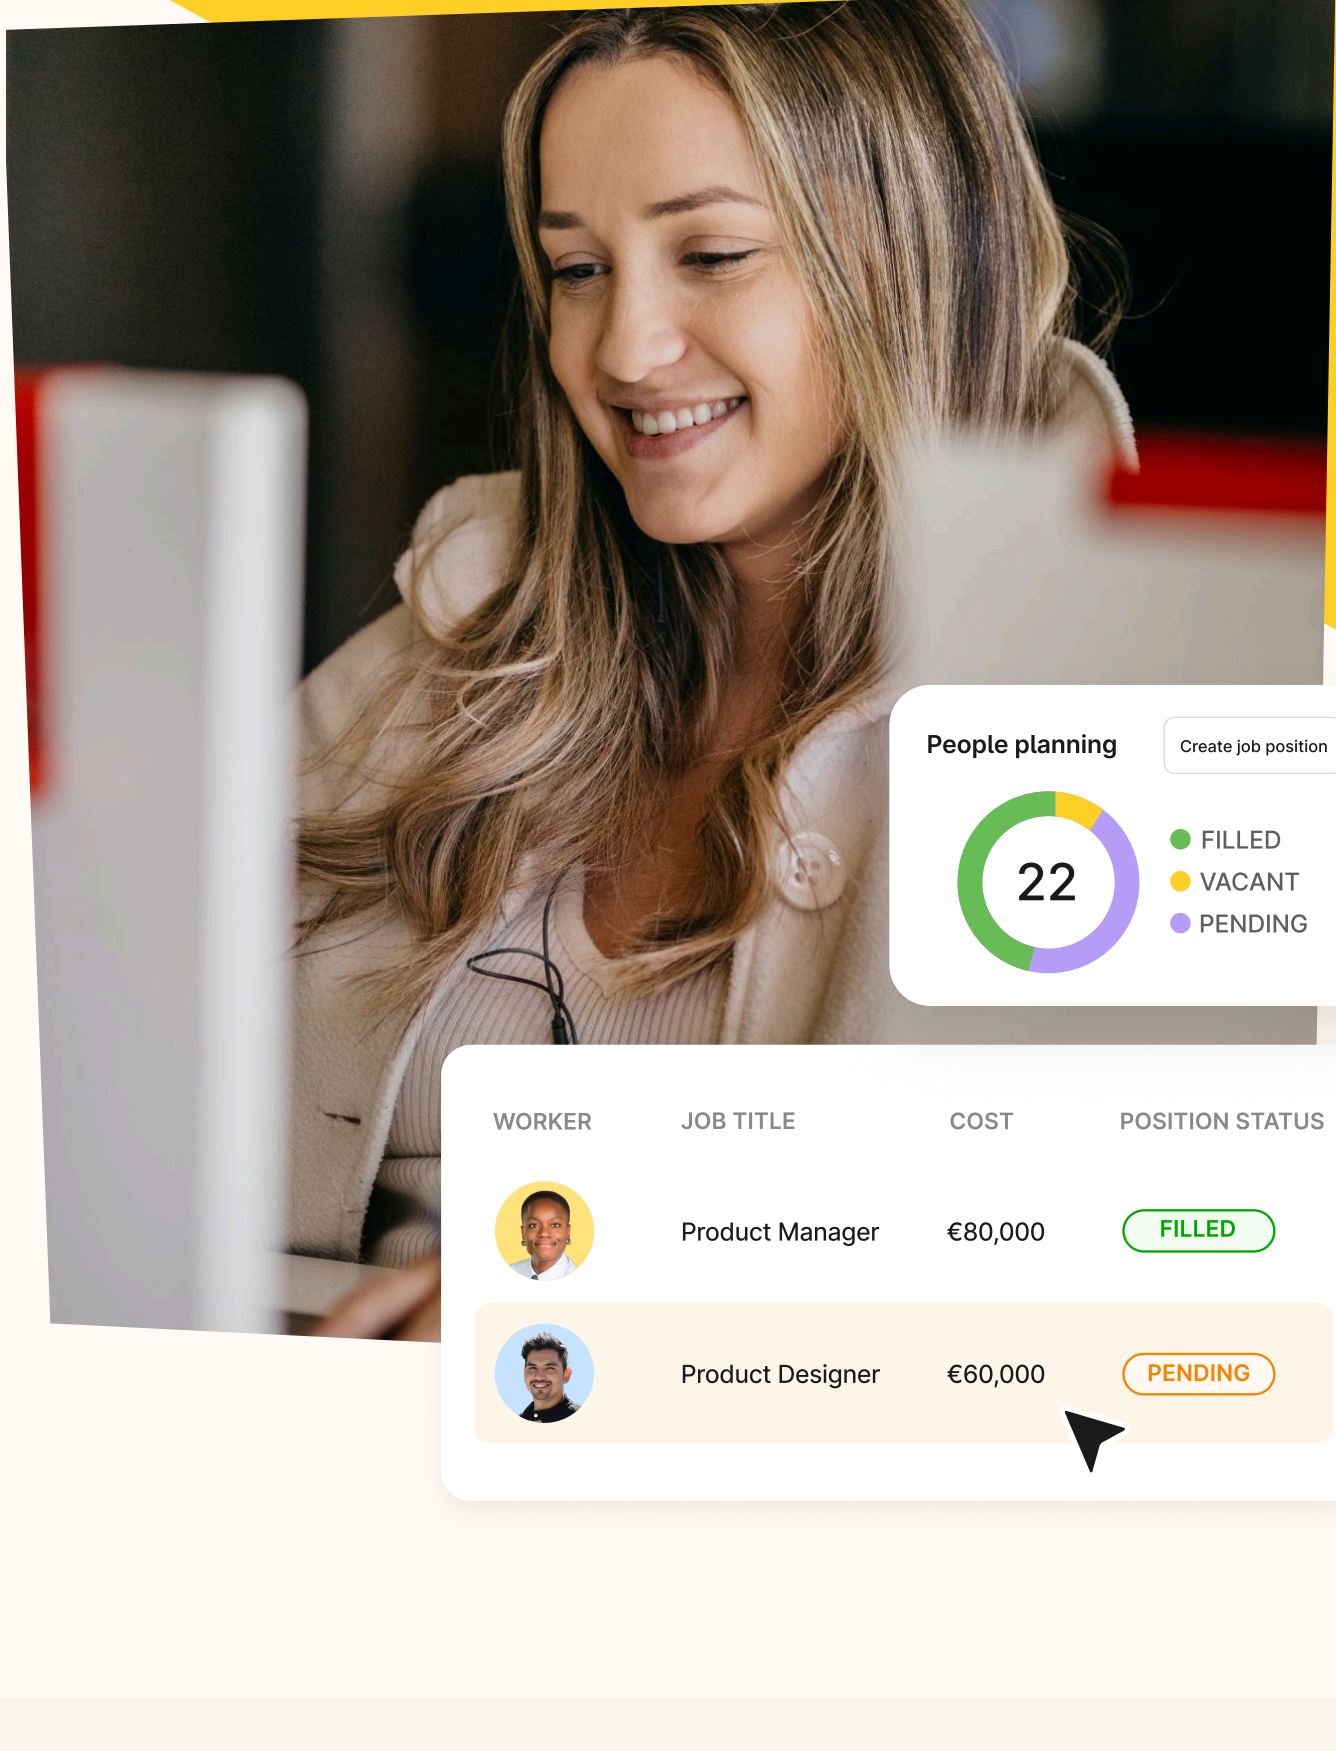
People planning

Create job position

22

FILLED
VACANT
PENDING

| WORKER | JOB TITLE | COST | POSITION STATUS |
|---|---|---|---|
| | Product Manager | €80,000 | FILLED |
| | Product Designer | €60,000 | PENDING |